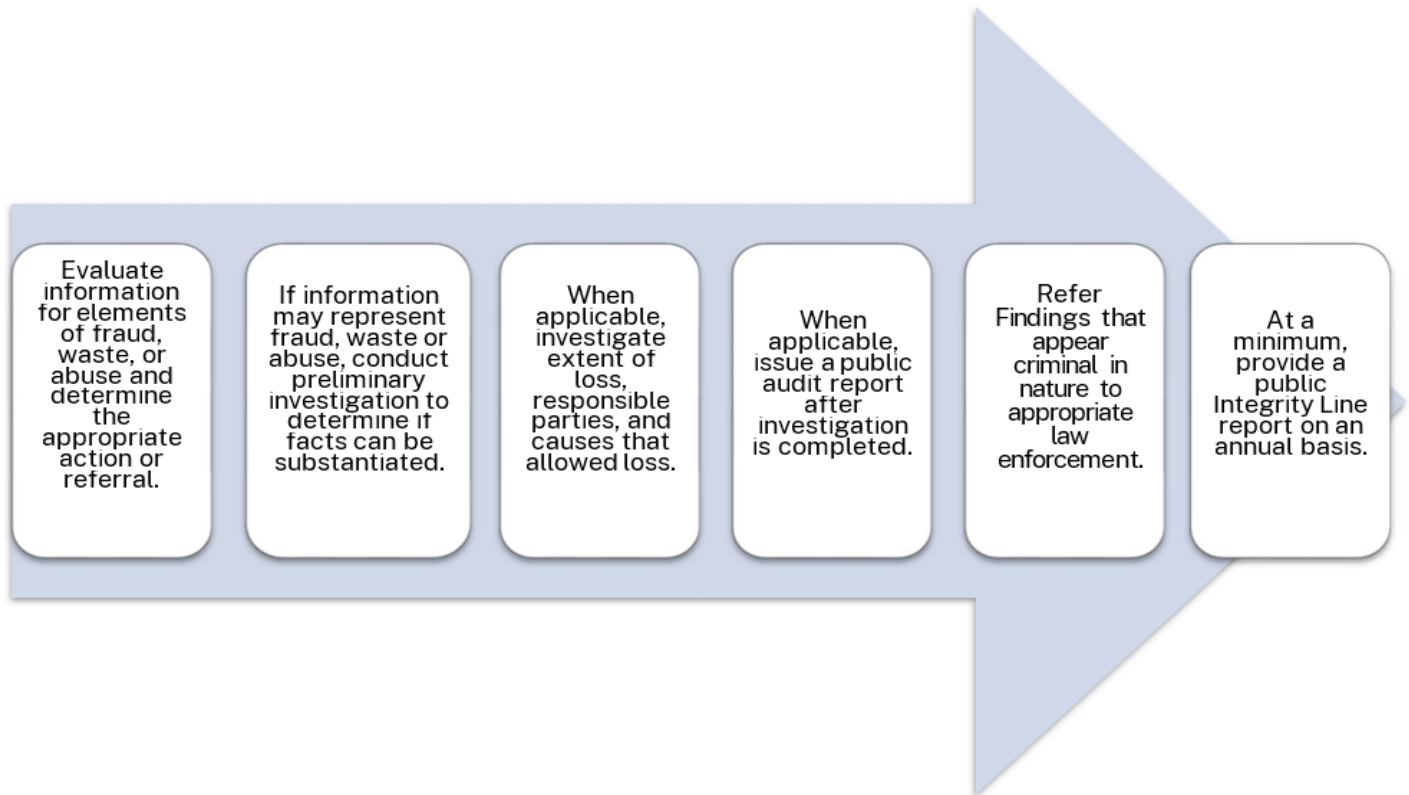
Evaluate information for elements of fraud, waste, or abuse and determine the appropriate action or referral.

If information may represent fraud, waste or abuse, conduct preliminary investigation to determine if facts can be substantiated.

When applicable, investigate extent of loss, responsible parties, and causes that allowed loss.

When applicable, issue a public audit report after investigation is completed.

Refer Findings that appear criminal in nature to appropriate law enforcement.

At a minimum, provide a public Integrity Line report on an annual basis.